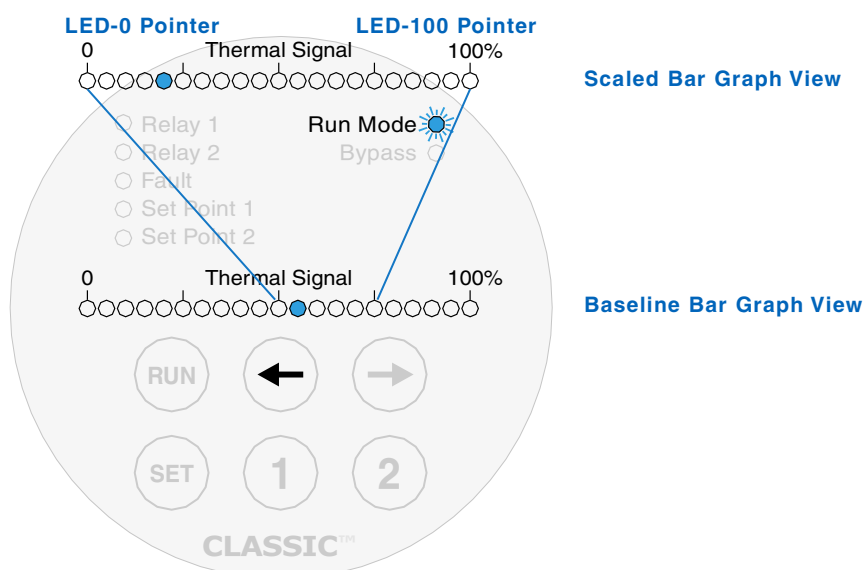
LED-0 Pointer
LED-100 Pointer

0 Thermal Signal 100%

Scaled Bar Graph View

Relay 1
Run Mode
Relay 2
Bypass
Fault
Set Point 1
Set Point 2

0 Thermal Signal 100%

Baseline Bar Graph View

RUN
SET
1
2

CLASSIC™